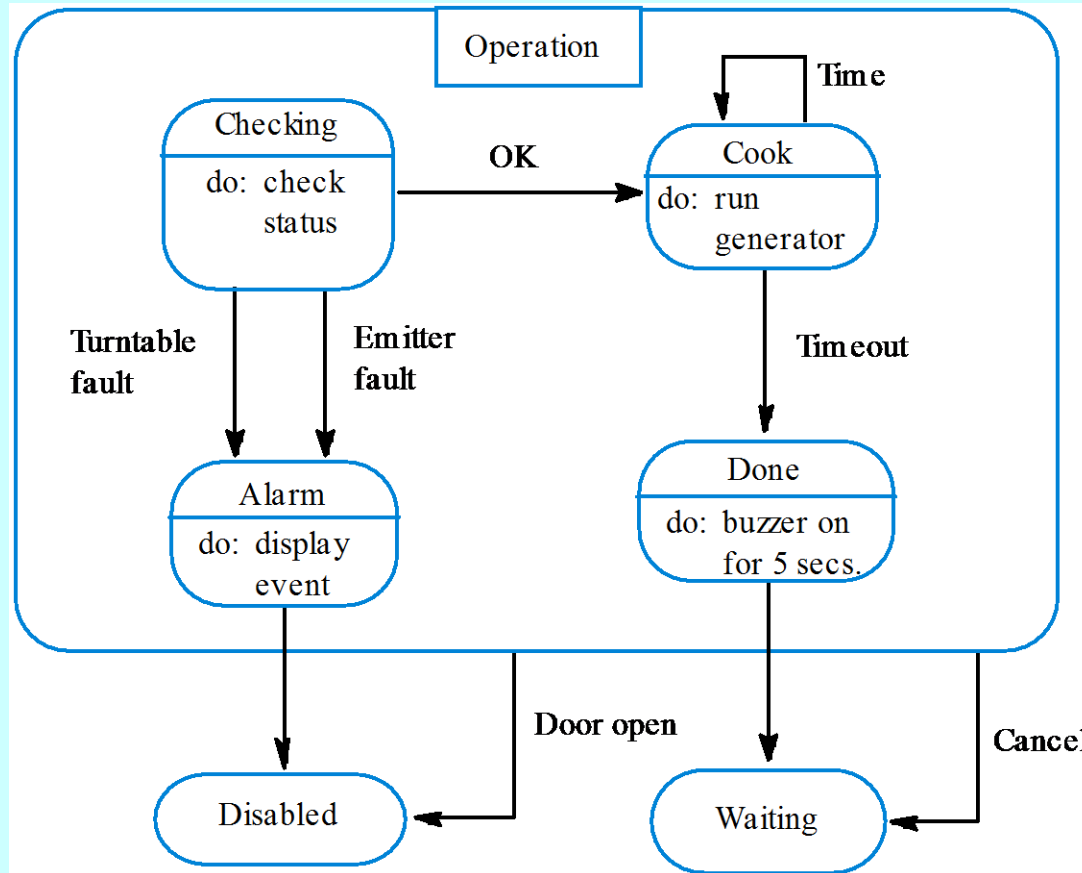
Operation

Checking
do: check status

OK

Time

Cook
do: run generator

Turntable fault

Emitter fault

Timeout

Alarm
do: display event

Done
do: buzzer on for 5 secs.

Door open

Cancel

Disabled

Waiting